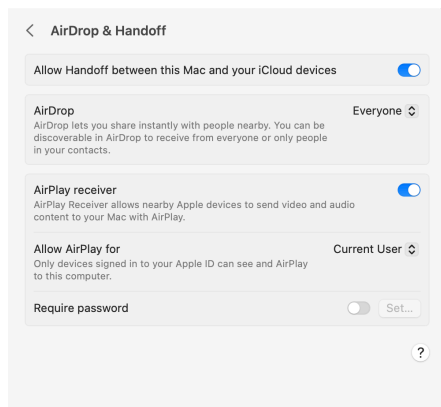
< AirDrop & Handoff

Allow Handoff between this Mac and your iCloud devices

AirDrop
AirDrop lets you share instantly with people nearby. You can be discoverable in AirDrop to receive from everyone or only people in your contacts.
Everyone

AirPlay receiver
AirPlay Receiver allows nearby Apple devices to send video and audio content to your Mac with AirPlay.

Allow AirPlay for
Only devices signed in to your Apple ID can see and AirPlay to this computer.
Current User

Require password
Set...

?